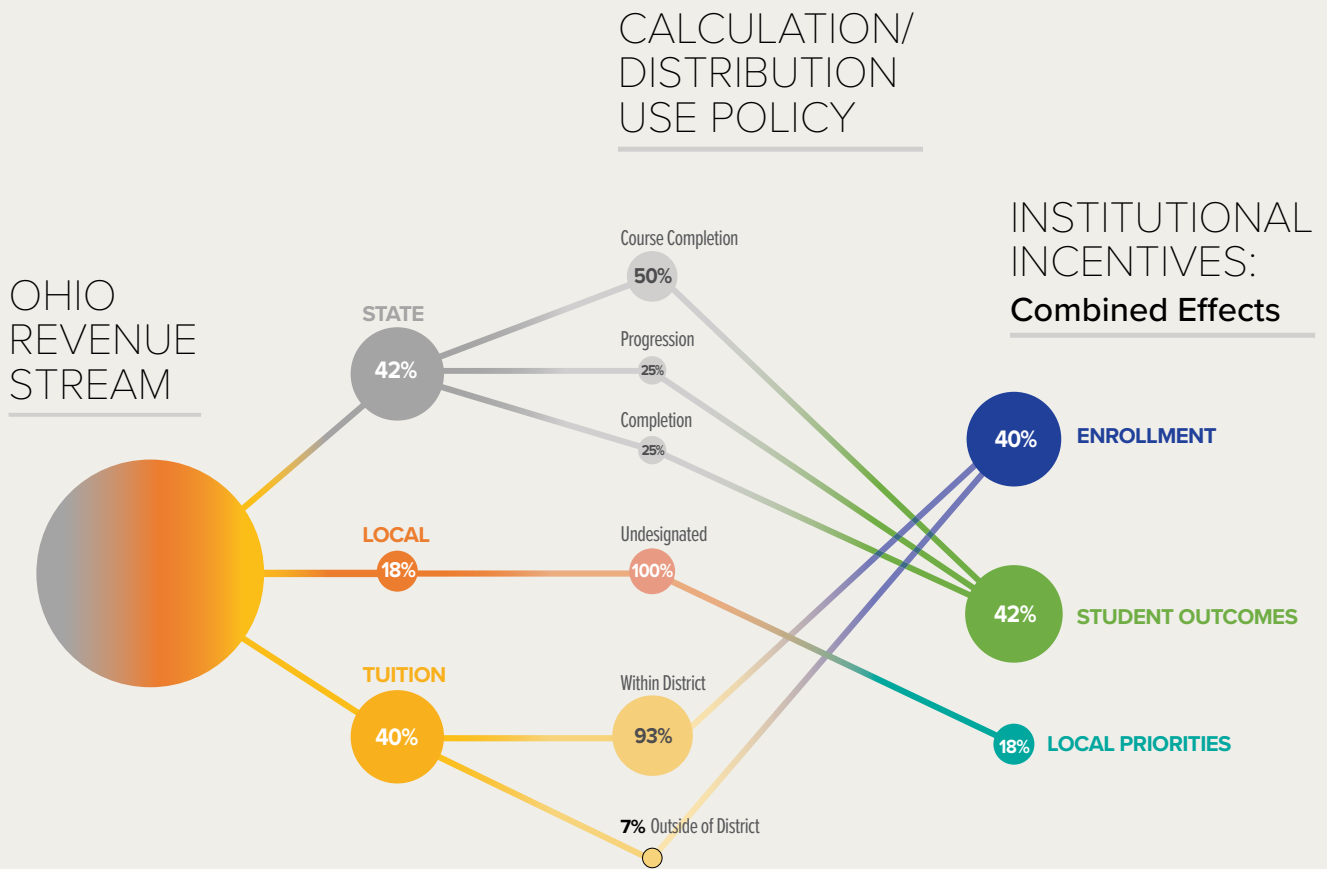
CALCULATION/ DISTRIBUTION USE POLICY

INSTITUTIONAL INCENTIVES: Combined Effects

OHIO REVENUE STREAM

STATE
42%

LOCAL
18%

TUITION
40%

Course Completion
50%

Progression
25%

Completion
25%

Undesignated
100%

Within District
93%

7% Outside of District

40% ENROLLMENT

42% STUDENT OUTCOMES

18% LOCAL PRIORITIES